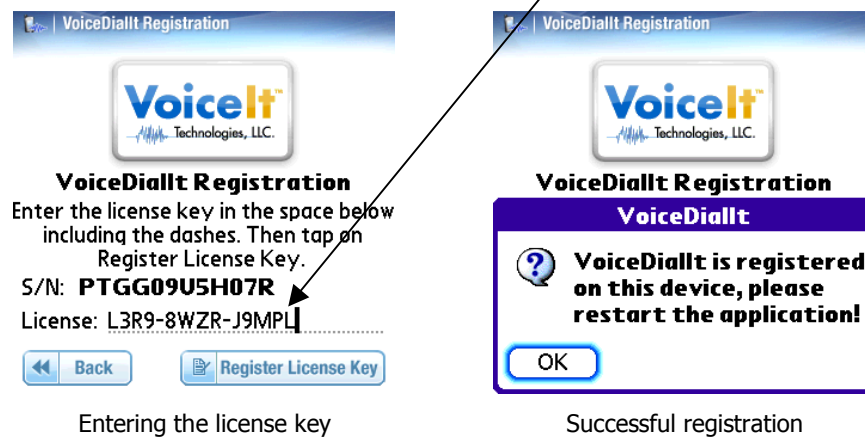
VoiceDialIt Registration

VoiceIt™ Technologies, LLC.

VoiceDialIt Registration

Enter the license key in the space below including the dashes. Then tap on Register License Key.

S/N: PTGG09U5H07R

License: L3R9-8WZR-J9MPL

Back

Register License Key

Entering the license key

VoiceDialIt Registration

VoiceIt™ Technologies, LLC.

VoiceDialIt Registration

VoiceDialIt

VoiceDialIt is registered on this device, please restart the application!

OK

Successful registration